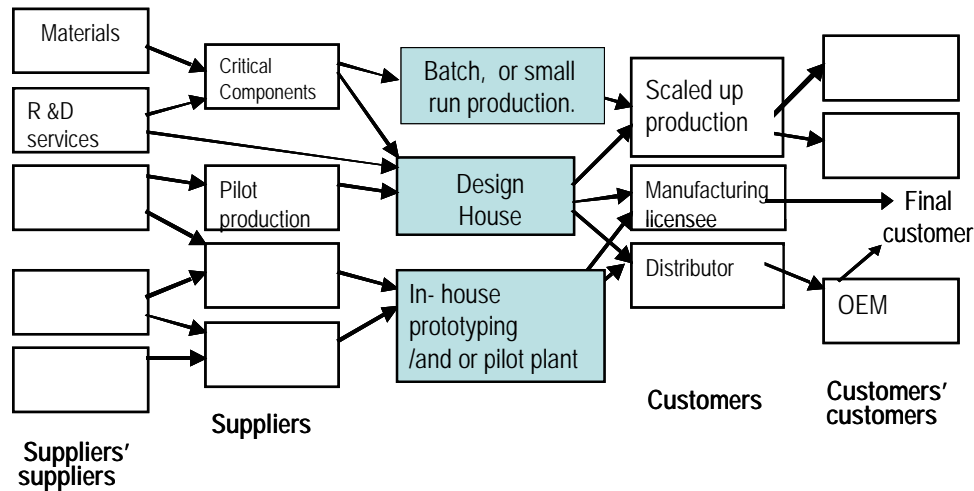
Materials

R &D services

Critical Components

Pilot production

Batch, or small run production.

Design House

In- house prototyping /and or pilot plant

Scaled up production

Manufacturing licensee

Distributor

Final customer

OEM

Suppliers' suppliers

Suppliers

Customers

Customers' customers